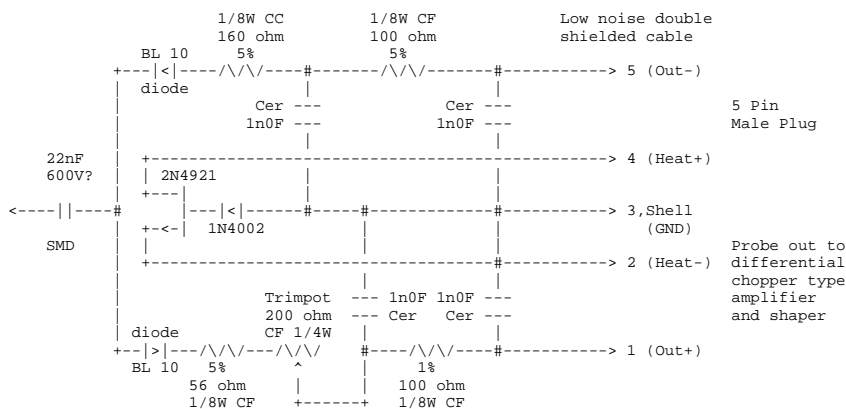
1/8W CC
160 ohm
BL 10 5%
diode

1/8W CF
100 ohm
5%

Low noise double
shielded cable

5 (Out-)

Cer
1n0F

Cer
1n0F

5 Pin
Male Plug

22nF
600V?

4 (Heat+)

2N4921

3,Shell
(GND)

1N4002

SMD

Probe out to
differential
chopper type
amplifier
and shaper

2 (Heat-)

Trimpot
200 ohm
CF 1/4W

1n0F 1n0F
Cer Cer

diode

1 (Out+)

BL 10 5%
56 ohm
1/8W CF

1%
100 ohm
1/8W CF